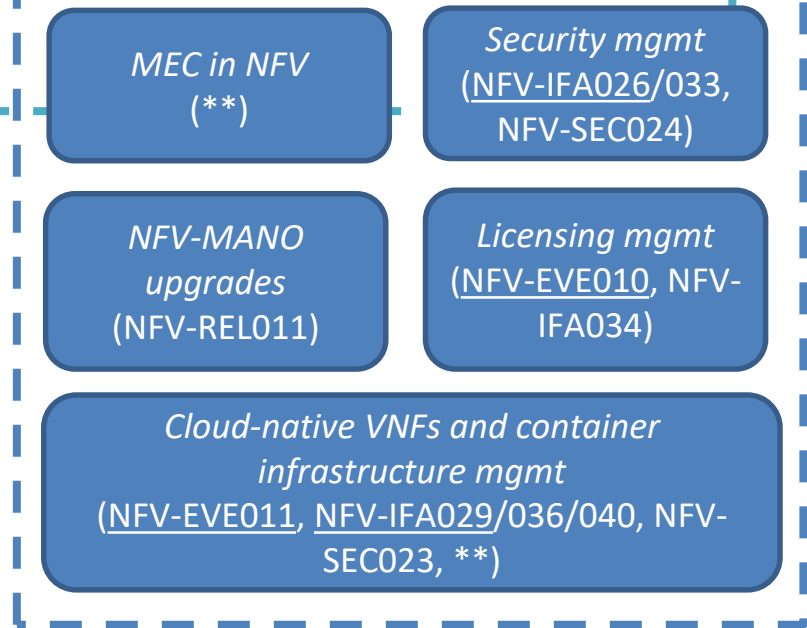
MEC in NFV
(**)

Security mgmt
(NFV-IFA026/033, NFV-SEC024)

NFV-MANO upgrades
(NFV-REL011)

Licensing mgmt
(NFV-EVE010, NFV-IFA034)

Cloud-native VNFs and container infrastructure mgmt
(NFV-EVE011, NFV-IFA029/036/040, NFV-SEC023, **)